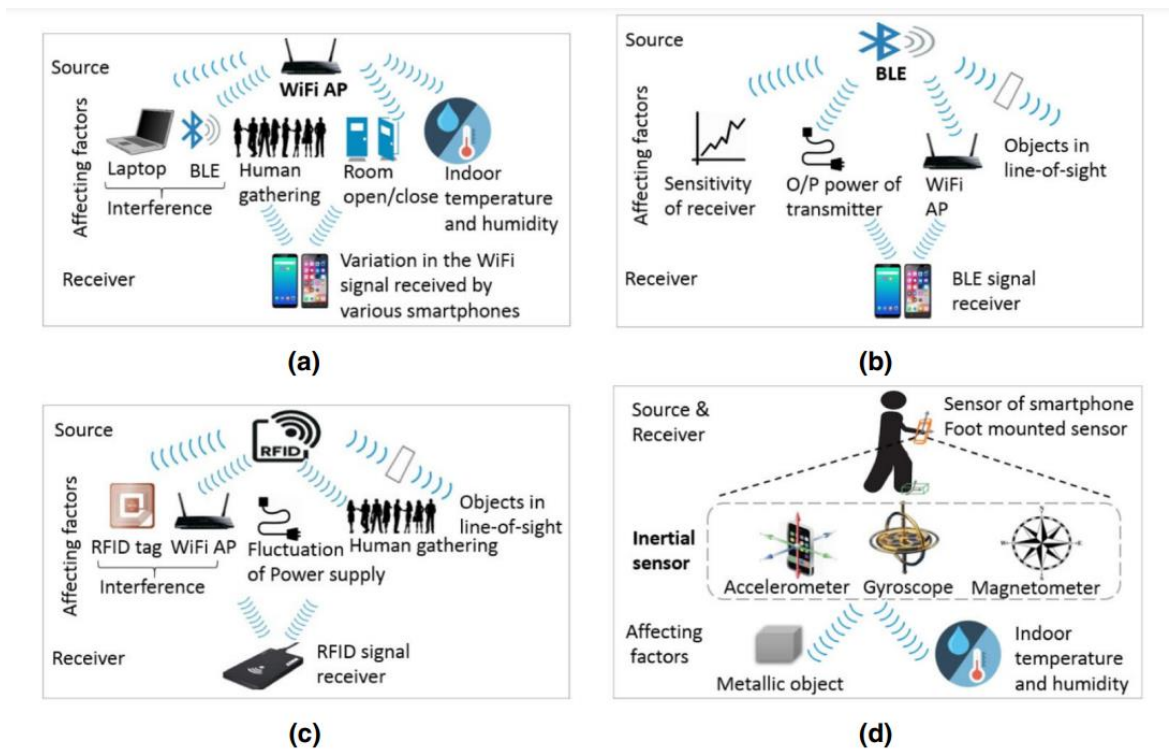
Source

WiFi AP

Affecting factors

Laptop

BLE

Interference

Human gathering

Room open/close

Indoor temperature and humidity

Receiver

Variation in the WiFi signal received by various smartphones

(a)

Source

BLE

Affecting factors

Sensitivity of receiver

O/P power of transmitter

WiFi AP

Objects in line-of-sight

Receiver

BLE signal receiver

(b)

Source

RFID

Affecting factors

RFID tag

WiFi AP

Interference

Fluctuation of Power supply

Human gathering

Objects in line-of-sight

Receiver

RFID signal receiver

(c)

Source & Receiver

Sensor of smartphone
Foot mounted sensor

Inertial sensor

Accelerometer

Gyroscope

Magnetometer

Affecting factors

Metallic object

Indoor temperature and humidity

(d)